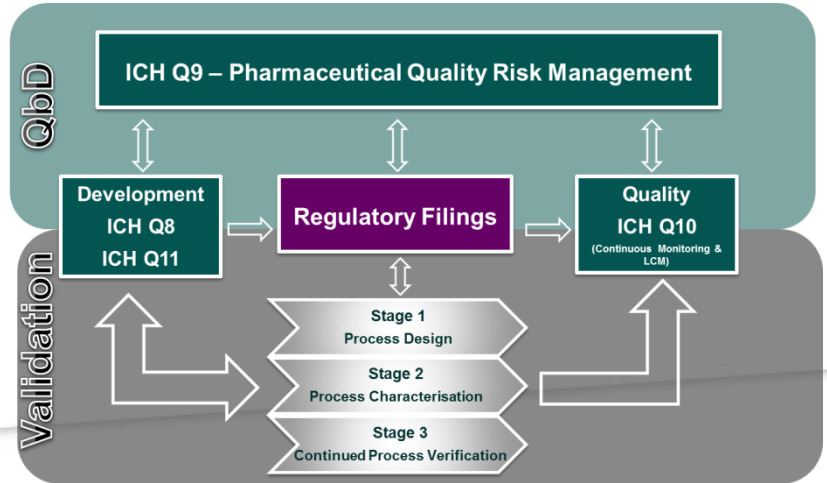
QbD

ICH Q9 – Pharmaceutical Quality Risk Management

Development
ICH Q8
ICH Q11

Regulatory Filings

Quality
ICH Q10
(Continuous Monitoring & LCM)

Validation

Stage 1
Process Design

Stage 2
Process Characterisation

Stage 3
Continued Process Verification